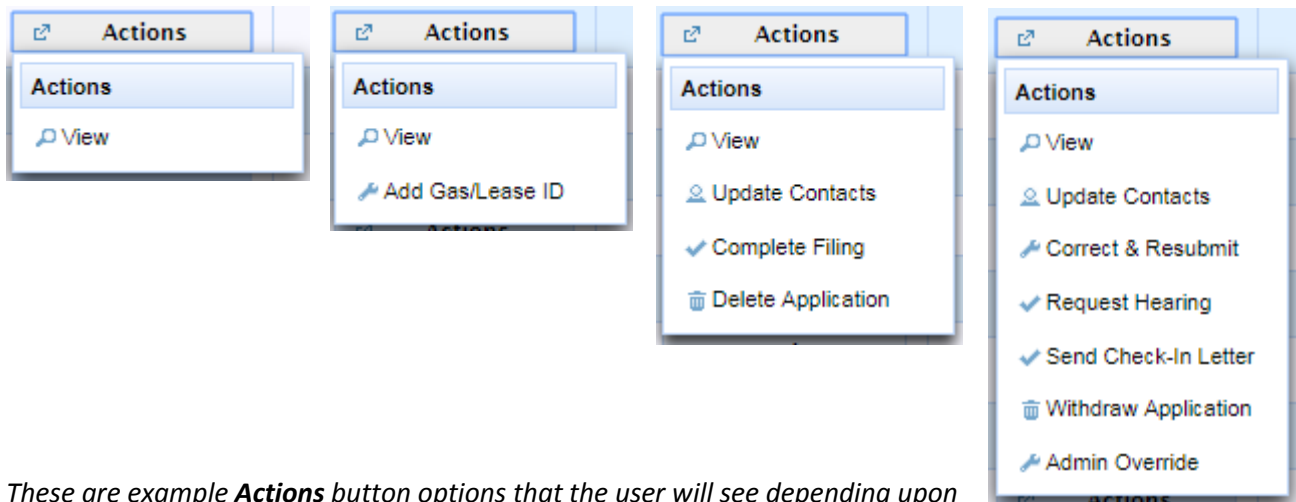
Actions
Actions
View

Actions
Actions
View
Add Gas/Lease ID

Actions
Actions
View
Update Contacts
Complete Filing
Delete Application

Actions
Actions
View
Update Contacts
Correct & Resubmit
Request Hearing
Send Check-In Letter
Withdraw Application
Admin Override

*These are example **Actions** button options that the user will see depending upon*